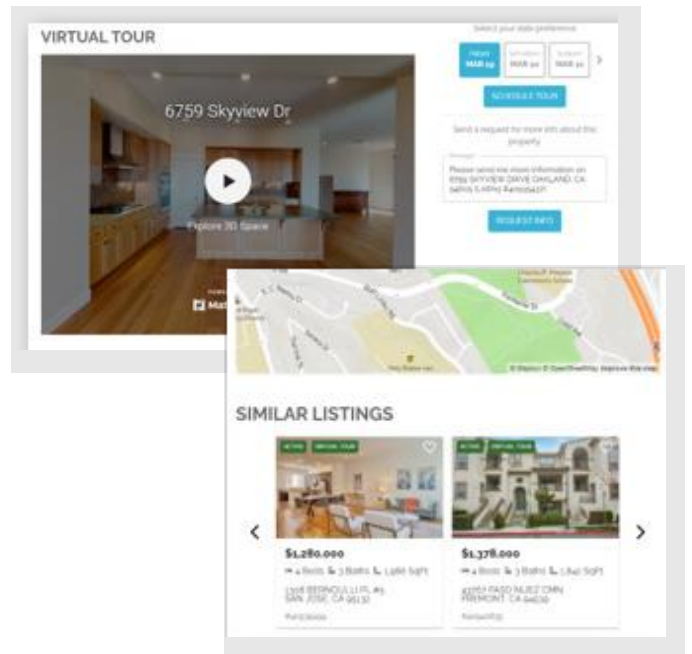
VIRTUAL TOUR

6759 Skyview Dr

Explore 3D Space

Ma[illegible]

Select your date preference

Friday MAR 29

Saturday MAR 30

Sunday MAR 31

SCHEDULE TOUR

Send a request for more info about the property

Message

Please send me more information on 6759 SKYVIEW DRIVE OAKLAND, CA 94605 (MLS® #40915437)

REQUEST INFO

© Mapbox © OpenStreetMap Improve this map

SIMILAR LISTINGS

ACTIVE VIRTUAL TOUR

$1,280,000

4 Beds 3 Baths 1,966 SqFt

1306 BERNOULLI PL #1 SAN JOSE, CA 95131

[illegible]

ACTIVE VIRTUAL TOUR

$1,378,000

4 Beds 3 Baths 1,842 SqFt

43353 PASEO NUEZ CMN FREMONT, CA 94539

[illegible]